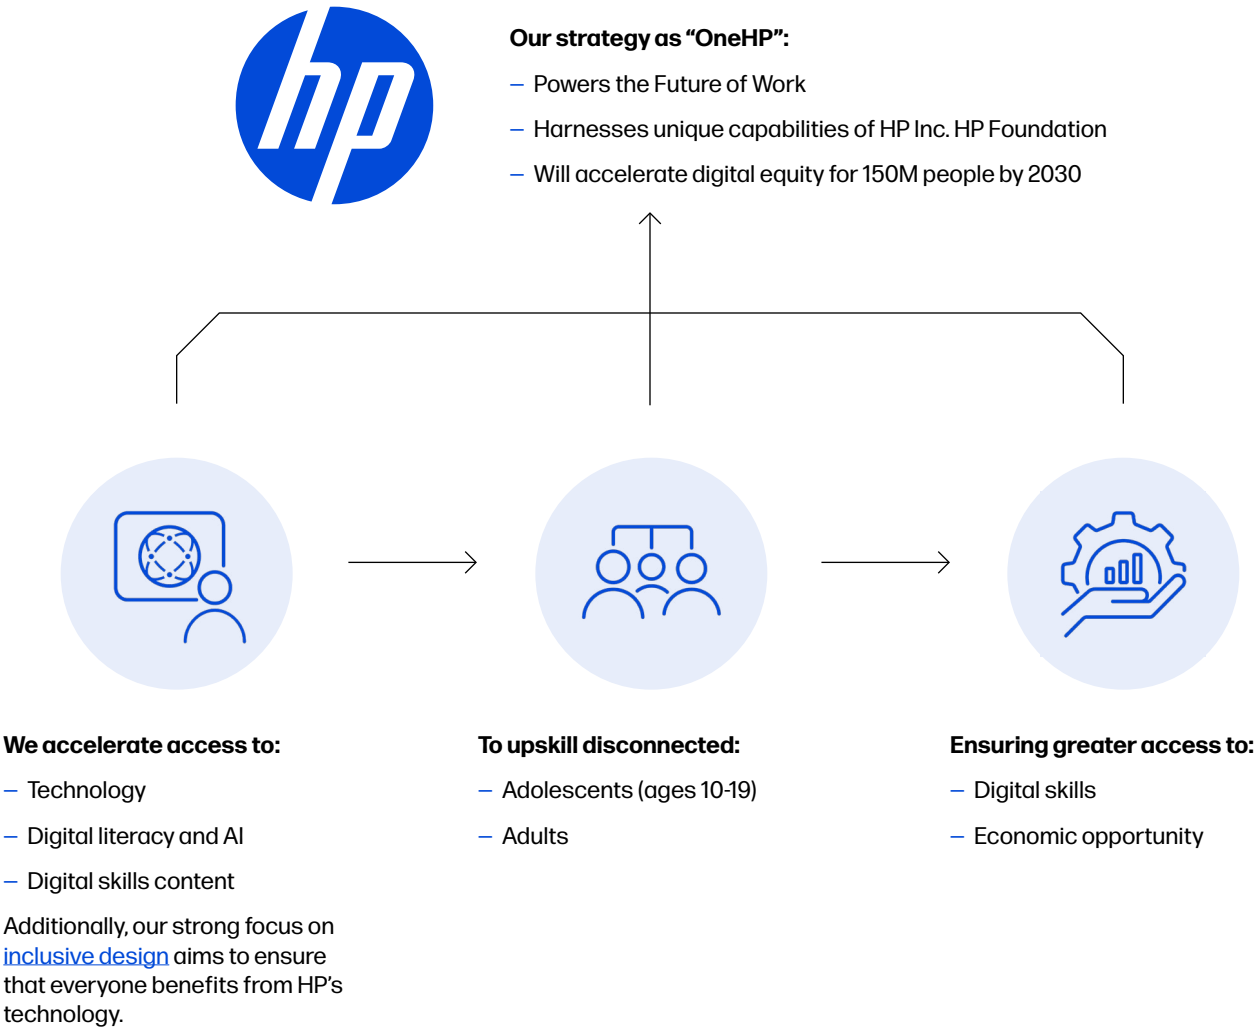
hp

**Our strategy as "OneHP":**

– Powers the Future of Work

– Harnesses unique capabilities of HP Inc. HP Foundation

– Will accelerate digital equity for 150M people by 2030

**We accelerate access to:**

– Technology

– Digital literacy and AI

– Digital skills content

Additionally, our strong focus on inclusive design aims to ensure that everyone benefits from HP's technology.

**To upskill disconnected:**

– Adolescents (ages 10-19)

– Adults

**Ensuring greater access to:**

– Digital skills

– Economic opportunity